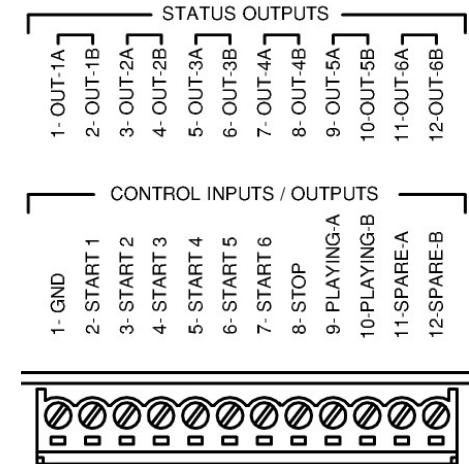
STATUS OUTPUTS

1- OUT-1A
2- OUT-1B
3- OUT-2A
4- OUT-2B
5- OUT-3A
6- OUT-3B
7- OUT-4A
8- OUT-4B
9- OUT-5A
10-OUT-5B
11-OUT-6A
12-OUT-6B

CONTROL INPUTS / OUTPUTS

1- GND
2- START 1
3- START 2
4- START 3
5- START 4
6- START 5
7- START 6
8- STOP
9- PLAYING-A
10-PLAYING-B
11-SPARE-A
12-SPARE-B